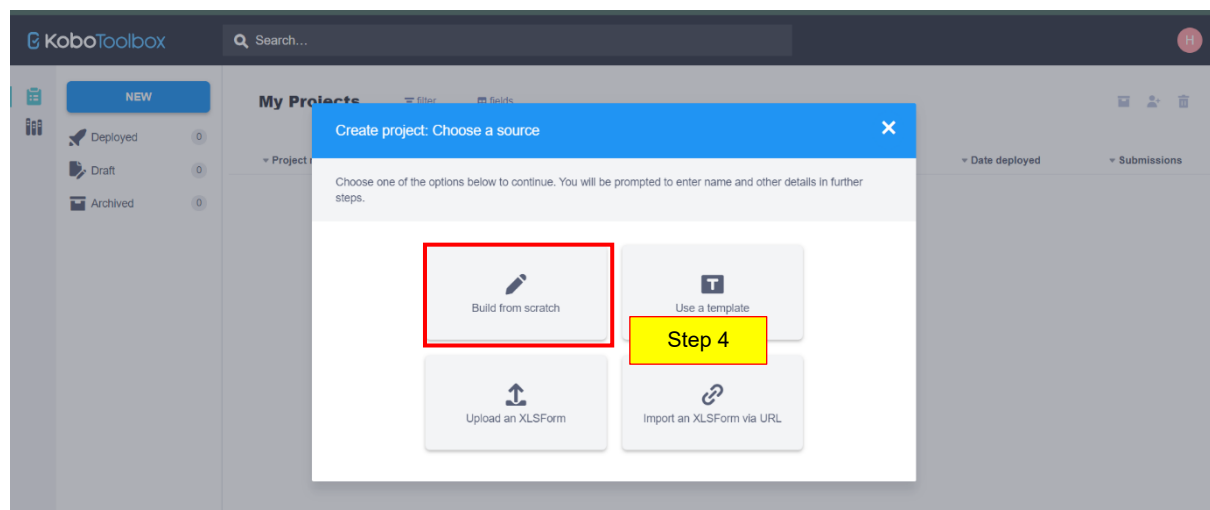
KoboToolbox

Search...

H

NEW

Deployed 0

Draft 0

Archived 0

My Projects

filter

fields

Project n

Date deployed

Submissions

Create project: Choose a source

Choose one of the options below to continue. You will be prompted to enter name and other details in further steps.

Build from scratch

Use a template

Step 4

Upload an XLSForm

Import an XLSForm via URL